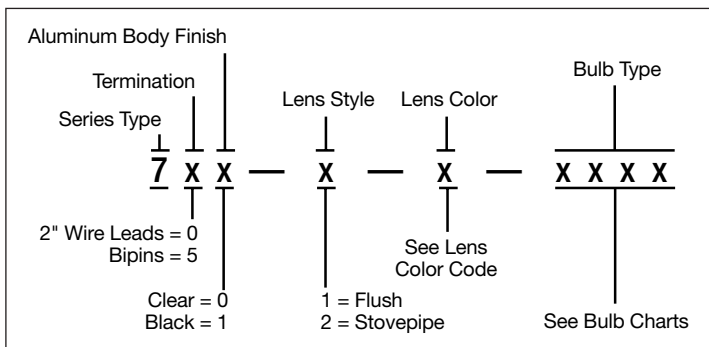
Aluminum Body Finish

Termination

Series Type

Lens Style

Lens Color

Bulb Type

7 X X — X — X — X X X X

2" Wire Leads = 0
Bipins = 5

See Lens Color Code

Clear = 0
Black = 1

1 = Flush
2 = Stovepipe

See Bulb Charts